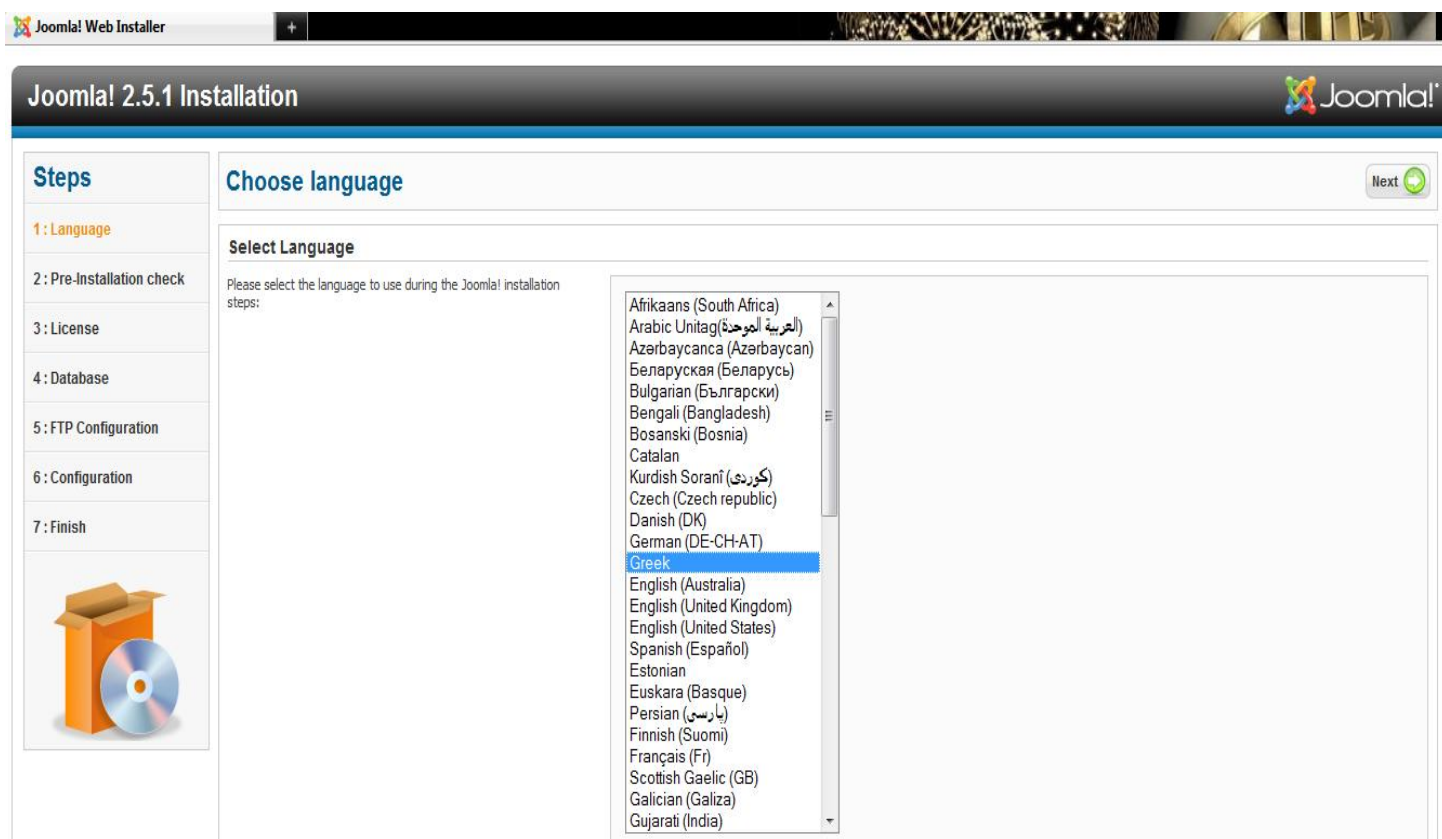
Joomla! Web Installer

+

Joomla! 2.5.1 Installation

Joomla!

Steps

1 : Language

2 : Pre-Installation check

3 : License

4 : Database

5 : FTP Configuration

6 : Configuration

7 : Finish

Choose language

Next

Select Language

Please select the language to use during the Joomla! installation steps:

Afrikaans (South Africa)
Arabic Unitag(العربية الموحدة)
Azərbaycanca (Azərbaycan)
Беларуская (Беларусь)
Bulgarian (Български)
Bengali (Bangladesh)
Bosanski (Bosnia)
Catalan
Kurdish Soranî (كوردى)
Czech (Czech republic)
Danish (DK)
German (DE-CH-AT)
Greek
English (Australia)
English (United Kingdom)
English (United States)
Spanish (Español)
Estonian
Euskara (Basque)
Persian (پارسی)
Finnish (Suomi)
Français (Fr)
Scottish Gaelic (GB)
Galician (Galiza)
Gujarati (India)